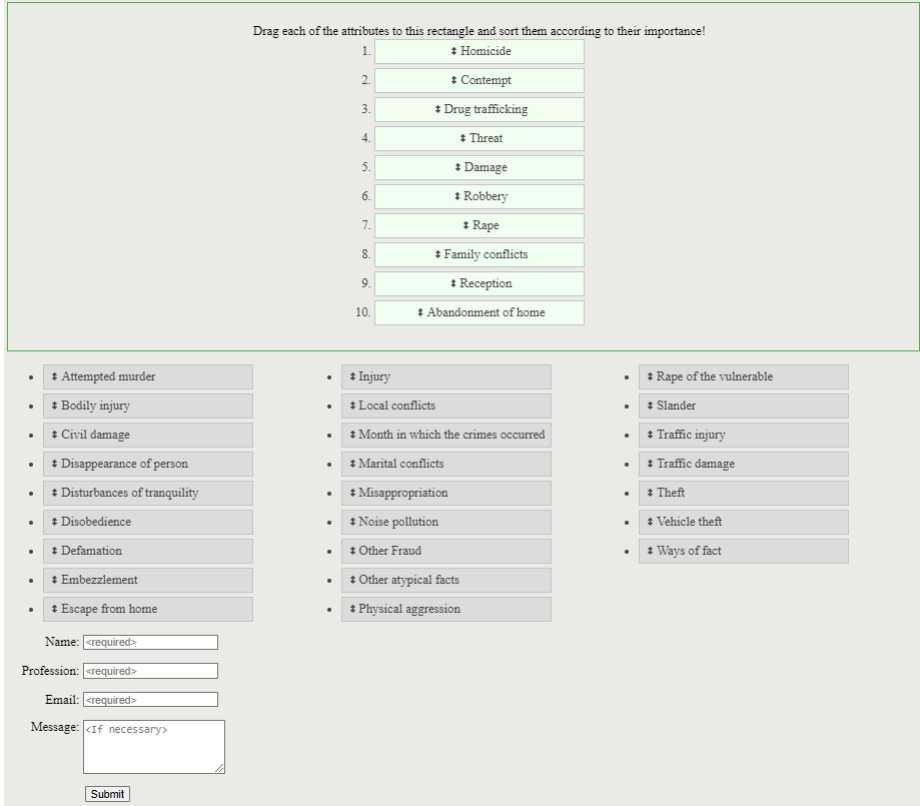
Drag each of the attributes to this rectangle and sort them according to their importance!

1. ⇕ Homicide
2. ⇕ Contempt
3. ⇕ Drug trafficking
4. ⇕ Threat
5. ⇕ Damage
6. ⇕ Robbery
7. ⇕ Rape
8. ⇕ Family conflicts
9. ⇕ Reception
10. ⇕ Abandonment of home

- ⇕ Attempted murder
- ⇕ Bodily injury
- ⇕ Civil damage
- ⇕ Disappearance of person
- ⇕ Disturbances of tranquility
- ⇕ Disobedience
- ⇕ Defamation
- ⇕ Embezzlement
- ⇕ Escape from home

- ⇕ Injury
- ⇕ Local conflicts
- ⇕ Month in which the crimes occurred
- ⇕ Marital conflicts
- ⇕ Misappropriation
- ⇕ Noise pollution
- ⇕ Other Fraud
- ⇕ Other atypical facts
- ⇕ Physical aggression

- ⇕ Rape of the vulnerable
- ⇕ Slander
- ⇕ Traffic injury
- ⇕ Traffic damage
- ⇕ Theft
- ⇕ Vehicle theft
- ⇕ Ways of fact

Name: <required>
Profession: <required>
Email: <required>
Message: <If necessary>

Submit